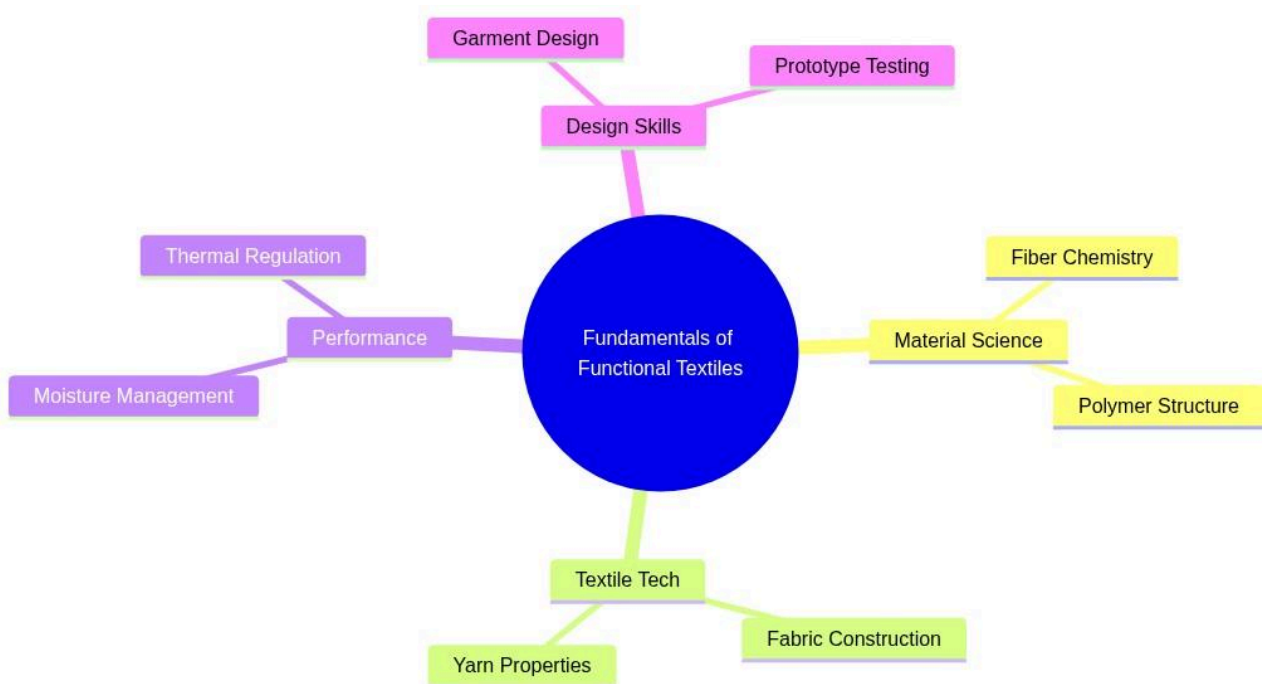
Garment Design

Prototype Testing

Design Skills

Thermal Regulation

Performance

Moisture Management

Fundamentals of Functional Textiles

Fiber Chemistry

Material Science

Polymer Structure

Textile Tech

Fabric Construction

Yarn Properties